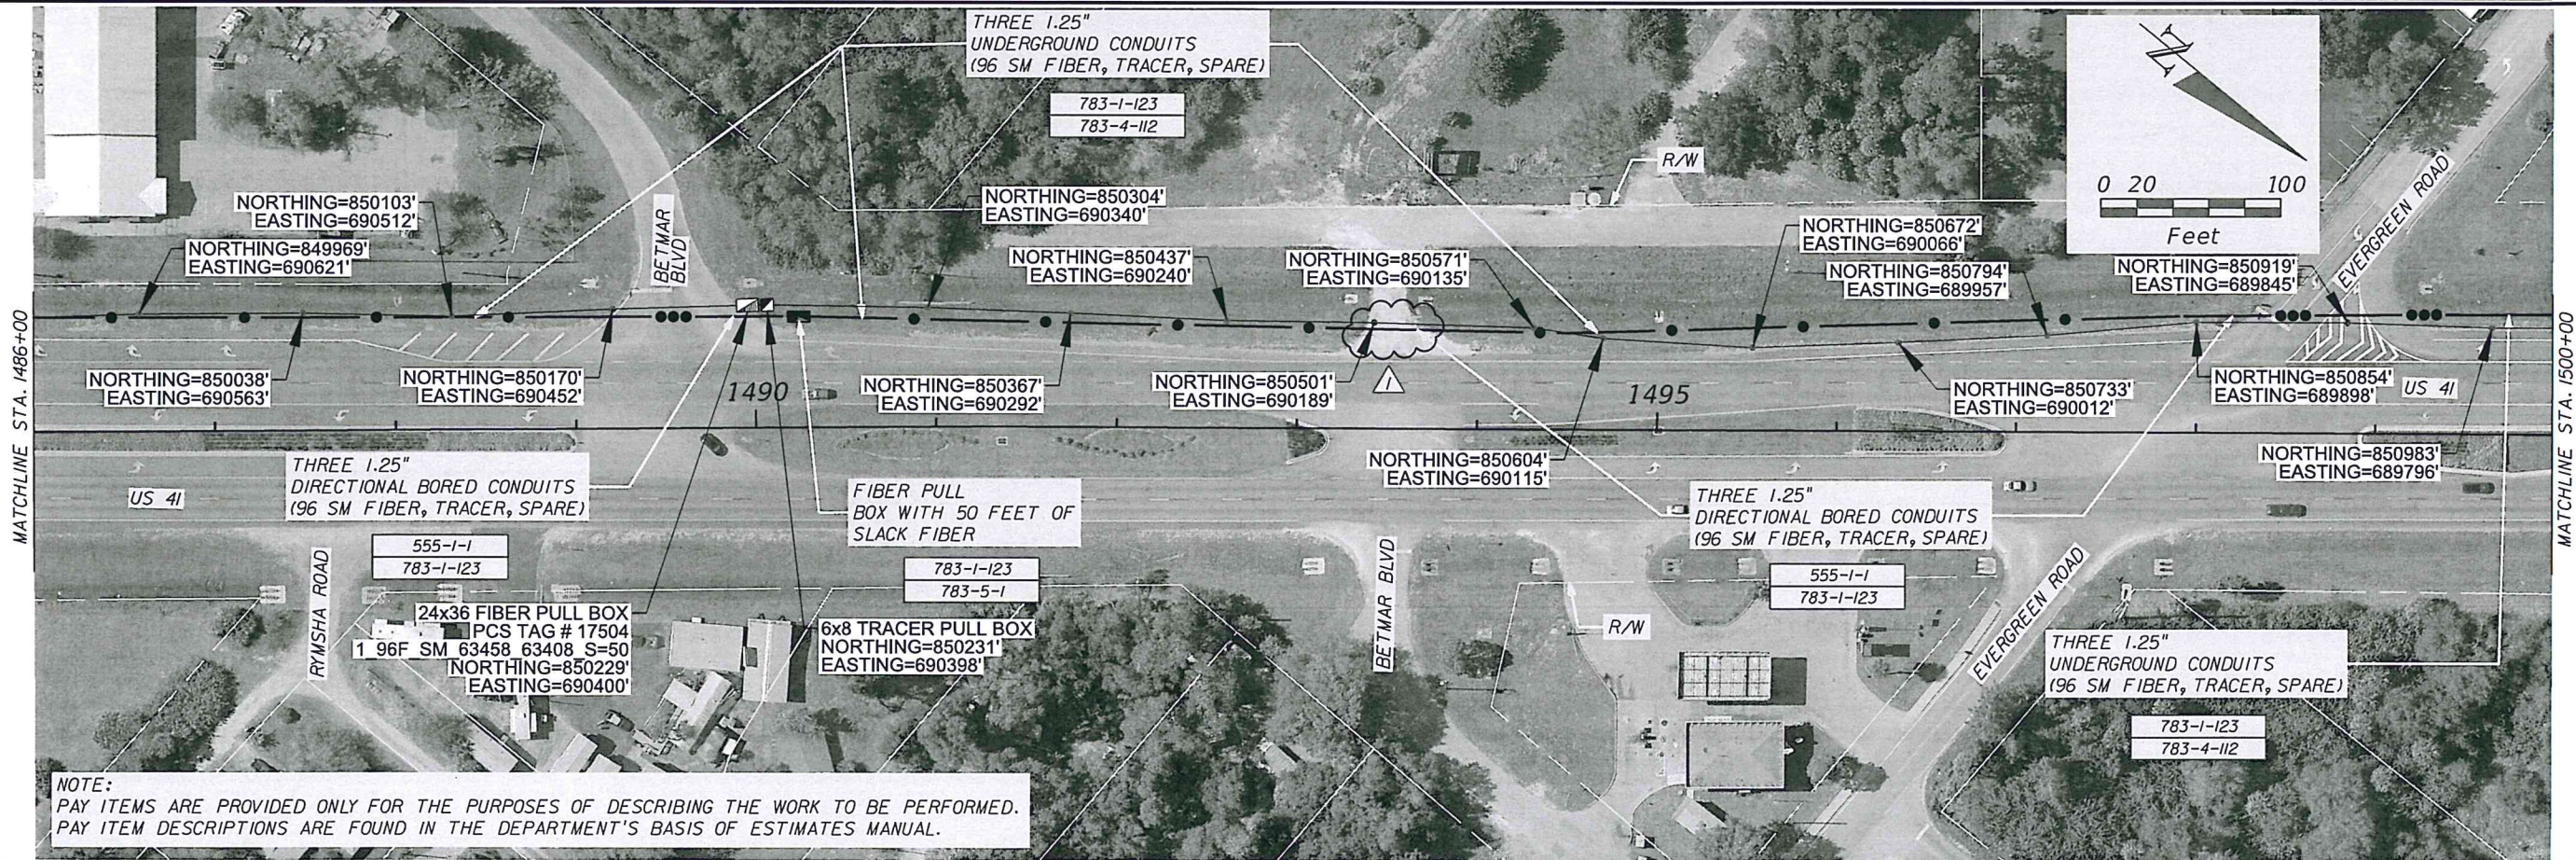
THREE 1.25"
UNDERGROUND CONDUITS
(96 SM FIBER, TRACER, SPARE)

783-1-123
783-4-112

R/W

0 20 100
Feet

NORTHING=850103'
EASTING=690512'

NORTHING=850304'
EASTING=690340'

NORTHING=849969'
EASTING=690621'

BETMAR BLVD

NORTHING=850437'
EASTING=690240'

NORTHING=850571'
EASTING=690135'

NORTHING=850672'
EASTING=690066'

NORTHING=850794'
EASTING=689957'

NORTHING=850919'
EASTING=689845'

EVERGREEN ROAD

MATCHLINE STA. 1486+00

MATCHLINE STA. 1500+00

NORTHING=850038'
EASTING=690563'

NORTHING=850170'
EASTING=690452'

1490

NORTHING=850367'
EASTING=690292'

NORTHING=850501'
EASTING=690189'

1

1495

NORTHING=850733'
EASTING=690012'

NORTHING=850854'
EASTING=689898'

US 41

NORTHING=850983'
EASTING=689796'

THREE 1.25"
DIRECTIONAL BORED CONDUITS
(96 SM FIBER, TRACER, SPARE)

US 41

FIBER PULL
BOX WITH 50 FEET OF
SLACK FIBER

NORTHING=850604'
EASTING=690115'

THREE 1.25"
DIRECTIONAL BORED CONDUITS
(96 SM FIBER, TRACER, SPARE)

555-1-1
783-1-123

RYMSHA ROAD

783-1-123
783-5-1

BETMAR BLVD

555-1-1
783-1-123

24x36 FIBER PULL BOX
PCS TAG # 17504
1_96F_SM_63458_63408_S=50
NORTHING=850229'
EASTING=690400'

6x8 TRACER PULL BOX
NORTHING=850231'
EASTING=690398'

R/W

EVERGREEN ROAD

THREE 1.25"
UNDERGROUND CONDUITS
(96 SM FIBER, TRACER, SPARE)

783-1-123
783-4-112

NOTE:
PAY ITEMS ARE PROVIDED ONLY FOR THE PURPOSES OF DESCRIBING THE WORK TO BE PERFORMED.
PAY ITEM DESCRIPTIONS ARE FOUND IN THE DEPARTMENT'S BASIS OF ESTIMATES MANUAL.